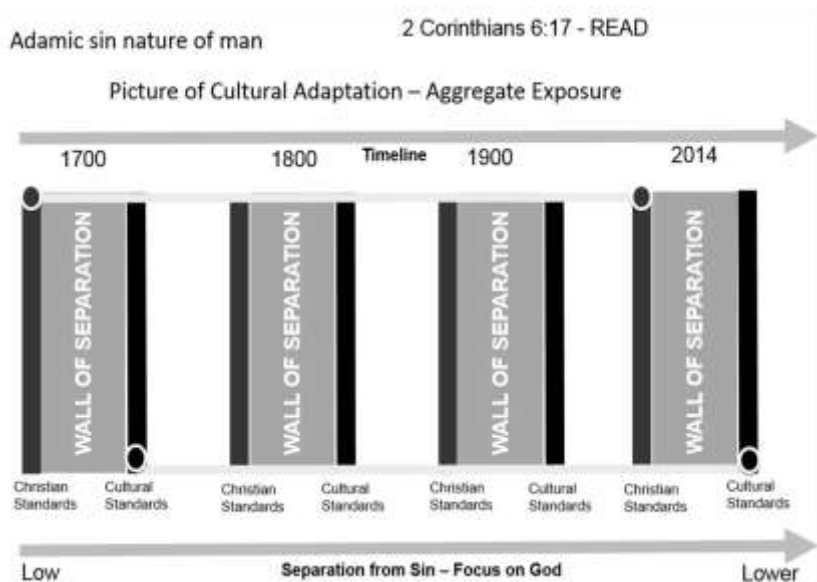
Adamic sin nature of man

2 Corinthians 6:17 - READ

Picture of Cultural Adaptation – Aggregate Exposure

1700

1800

Timeline

1900

2014

WALL OF SEPARATION

WALL OF SEPARATION

WALL OF SEPARATION

WALL OF SEPARATION

Christian Standards

Cultural Standards

Christian Standards

Cultural Standards

Christian Standards

Cultural Standards

Christian Standards

Cultural Standards

Low

Separation from Sin – Focus on God

Lower